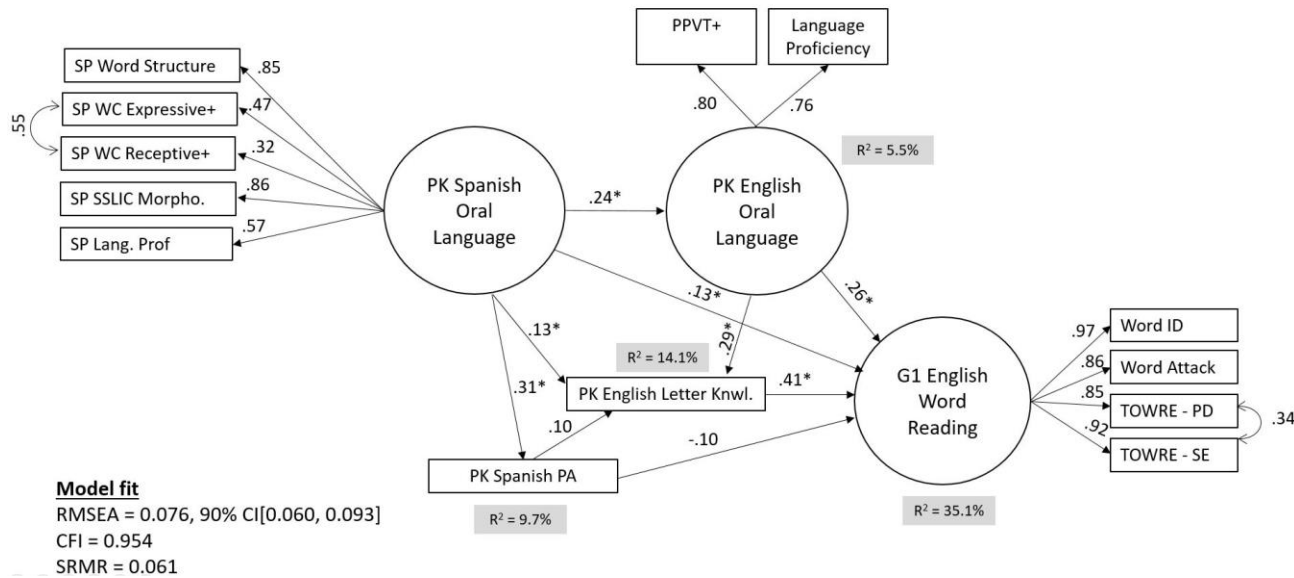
SP Word Structure
.85
SP WC Expressive+
.47
.55
SP WC Receptive+
.32
SP SSLIC Morpho.
.86
SP Lang. Prof
.57

PK Spanish Oral Language

.24*

PPVT+
Language Proficiency
.80
.76
$R^2$ = 5.5%

PK English Oral Language

.13*
.26*
.29*
.13*
$R^2$ = 14.1%
.31*
PK English Letter Knwl.
.41*
.10
-.10
PK Spanish PA
$R^2$ = 9.7%

G1 English Word Reading
$R^2$ = 35.1%

.97
Word ID
.86
Word Attack
.85
TOWRE - PD
.92
TOWRE - SE
.34

Model fit
RMSEA = 0.076, 90% CI[0.060, 0.093]
CFI = 0.954
SRMR = 0.061